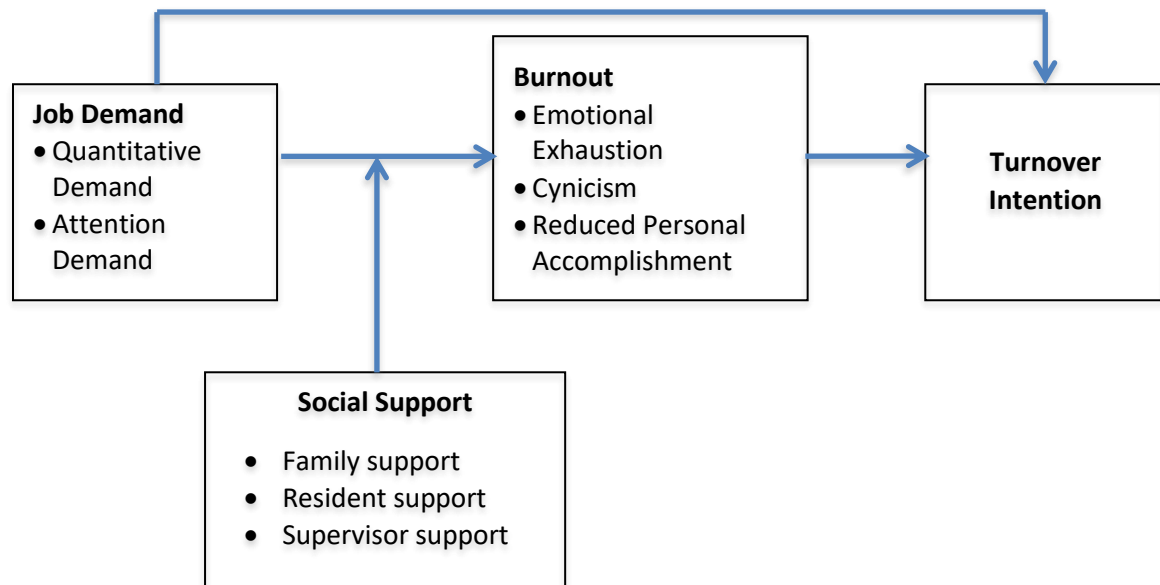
Job Demand
- Quantitative Demand
- Attention Demand

Burnout
- Emotional Exhaustion
- Cynicism
- Reduced Personal Accomplishment

Turnover Intention

Social Support
- Family support
- Resident support
- Supervisor support